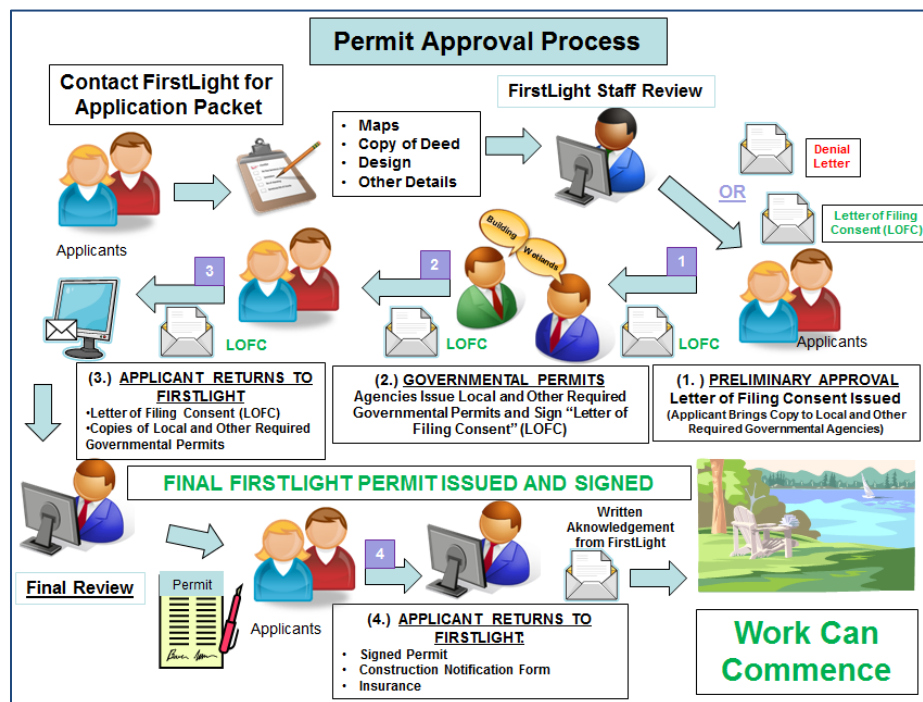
Permit Approval Process

Contact FirstLight for Application Packet

Applicants

- Maps
- Copy of Deed
- Design
- Other Details

FirstLight Staff Review

Denial Letter

OR

Letter of Filing Consent (LOFC)

Applicants

1

LOFC

Building

Wetlands

2

LOFC

3

LOFC

(1. ) PRELIMINARY APPROVAL
Letter of Filing Consent Issued
(Applicant Brings Copy to Local and Other Required Governmental Agencies)

(2.) GOVERNMENTAL PERMITS
Agencies Issue Local and Other Required Governmental Permits and Sign "Letter of Filing Consent" (LOFC)

(3.) APPLICANT RETURNS TO FIRSTLIGHT
•Letter of Filing Consent (LOFC)
•Copies of Local and Other Required Governmental Permits

FINAL FIRSTLIGHT PERMIT ISSUED AND SIGNED

Final Review

Permit

Applicants

4

Written Aknowledgement from FirstLight

(4.) APPLICANT RETURNS TO FIRSTLIGHT:
- Signed Permit
- Construction Notification Form
- Insurance

Work Can Commence